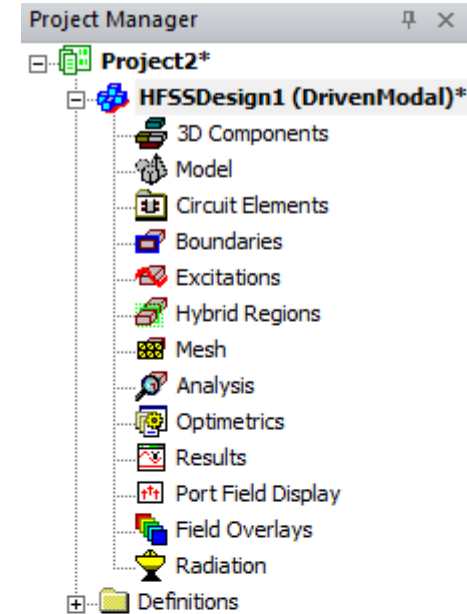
Project Manager ⊓ ×

Project2*

HFSSDesign1 (DrivenModal)*

3D Components

Model

Circuit Elements

Boundaries

Excitations

Hybrid Regions

Mesh

Analysis

Optimetrics

Results

Port Field Display

Field Overlays

Radiation

Definitions